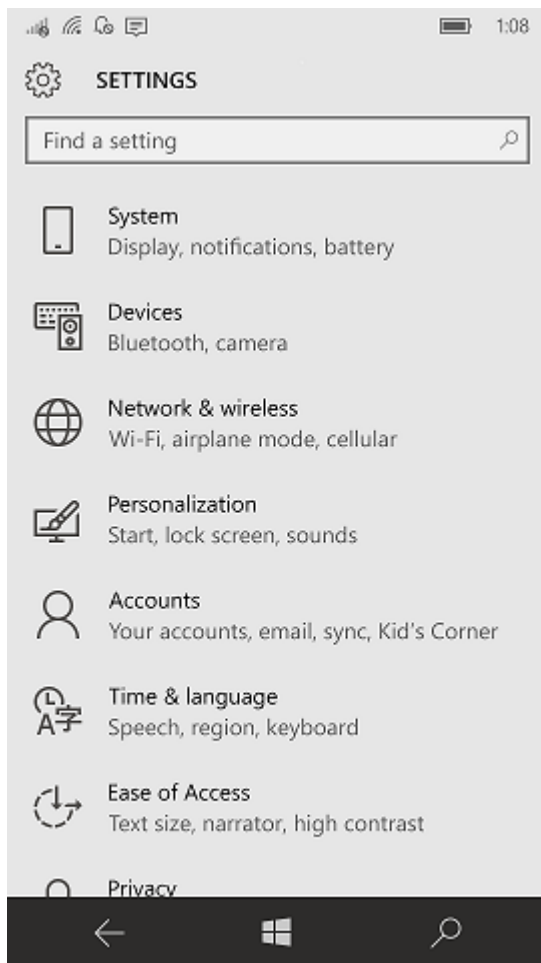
1:08

SETTINGS

Find a setting

System
Display, notifications, battery

Devices
Bluetooth, camera

Network & wireless
Wi-Fi, airplane mode, cellular

Personalization
Start, lock screen, sounds

Accounts
Your accounts, email, sync, Kid's Corner

Time & language
Speech, region, keyboard

Ease of Access
Text size, narrator, high contrast

Privacy